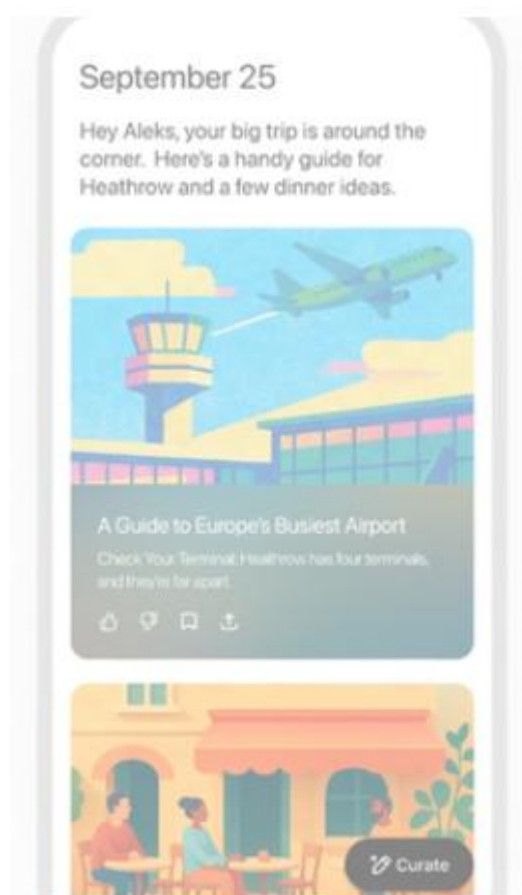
September 25

Hey Aleks, your big trip is around the corner. Here's a handy guide for Heathrow and a few dinner ideas.

A Guide to Europe's Busiest Airport

Check Your Terminal: Heathrow has four terminals, and they're far apart.

Curate